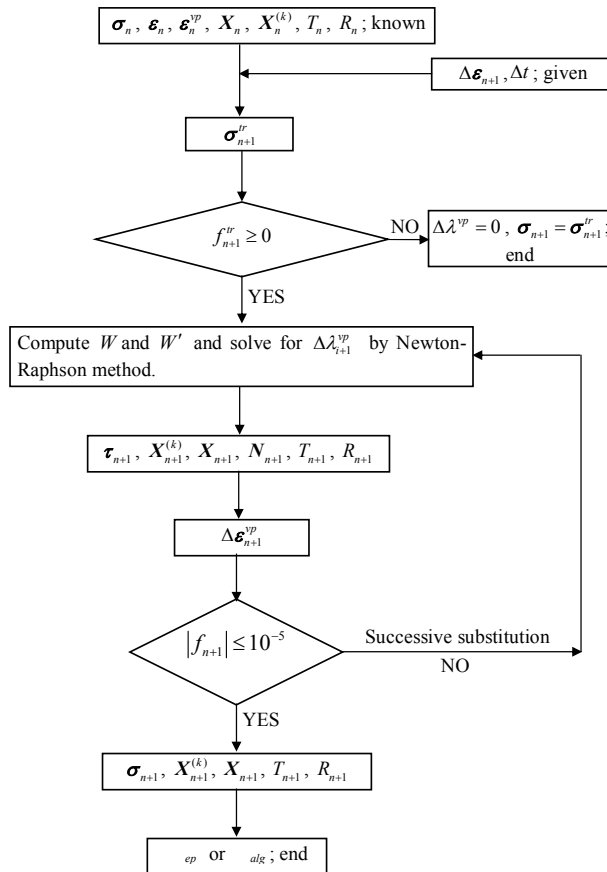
$\boldsymbol{\sigma}_n$, $\boldsymbol{\varepsilon}_n$, $\boldsymbol{\varepsilon}_n^{vp}$, $\boldsymbol{X}_n$, $\boldsymbol{X}_n^{(k)}$, $T_n$, $R_n$; known

$\Delta\boldsymbol{\varepsilon}_{n+1}$, $\Delta t$; given

$\boldsymbol{\sigma}_{n+1}^{tr}$

$f_{n+1}^{tr} \geq 0$

NO

$\Delta\lambda^{vp} = 0$, $\boldsymbol{\sigma}_{n+1} = \boldsymbol{\sigma}_{n+1}^{tr}$; end

YES

Compute $W$ and $W'$ and solve for $\Delta\lambda_{i+1}^{vp}$ by Newton-Raphson method.

$\boldsymbol{\tau}_{n+1}$, $\boldsymbol{X}_{n+1}^{(k)}$, $\boldsymbol{X}_{n+1}$, $\boldsymbol{N}_{n+1}$, $T_{n+1}$, $R_{n+1}$

$\Delta\boldsymbol{\varepsilon}_{n+1}^{vp}$

$|f_{n+1}| \leq 10^{-5}$

Successive substitution

NO

YES

$\boldsymbol{\sigma}_{n+1}$, $\boldsymbol{X}_{n+1}^{(k)}$, $\boldsymbol{X}_{n+1}$, $T_{n+1}$, $R_{n+1}$

$_{ep}$ or $_{alg}$; end